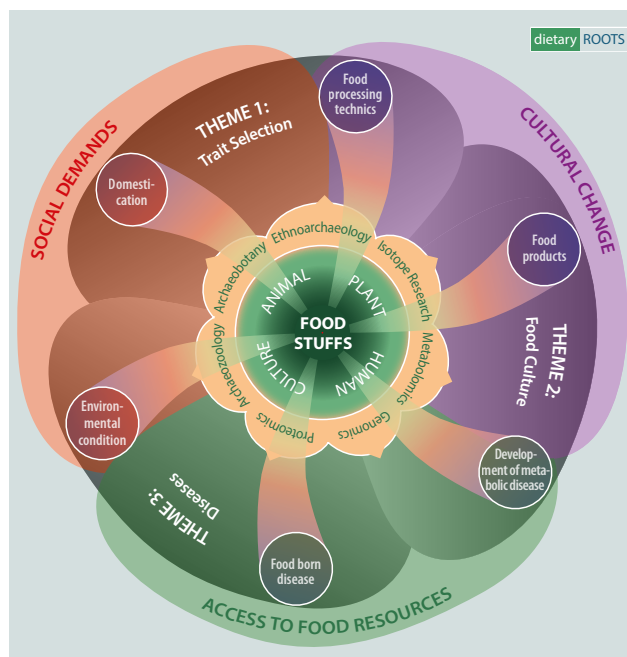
dietary ROOTS

SOCIAL DEMANDS

CULTURAL CHANGE

ACCESS TO FOOD RESOURCES

THEME 1: Trait Selection

THEME 2: Food Culture

THEME 3: Diseases

Food processing technics

Domestication

Food products

Environmental condition

Development of metabolic disease

Food born disease

Ethnoarchaeology

Isotope Research

Metabolomics

Genomics

Proteomics

Archaeozoology

Archaeobotany

ANIMAL

PLANT

HUMAN

CULTURE

FOOD STUFFS